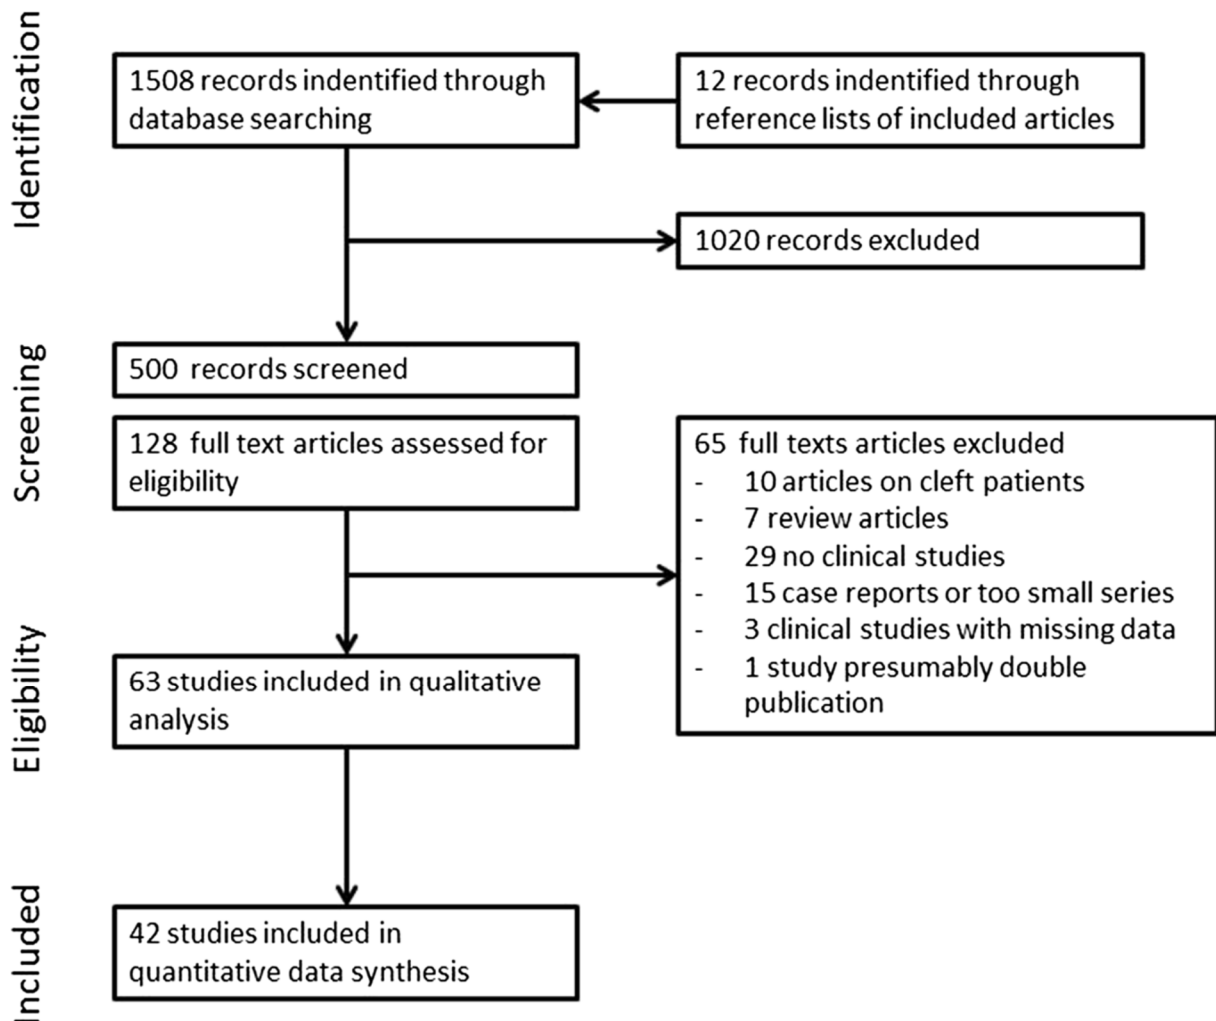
Identification

1508 records indentified through database searching

12 records indentified through reference lists of included articles

1020 records excluded

Screening

500 records screened

128 full text articles assessed for eligibility

65 full texts articles excluded
- 10 articles on cleft patients
- 7 review articles
- 29 no clinical studies
- 15 case reports or too small series
- 3 clinical studies with missing data
- 1 study presumably double publication

Eligibility

63 studies included in qualitative analysis

Included

42 studies included in quantitative data synthesis